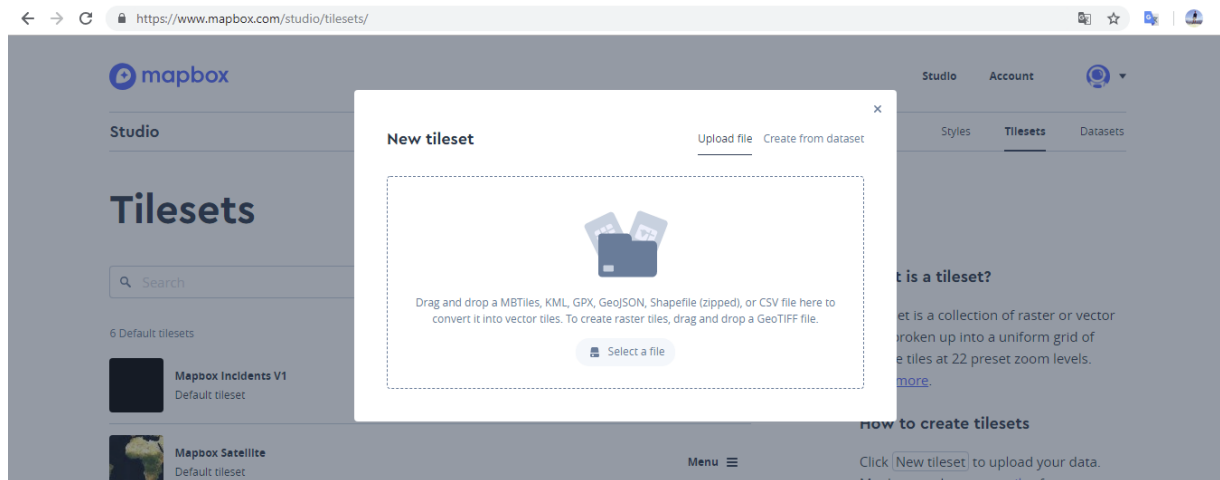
https://www.mapbox.com/studio/tilesets/

mapbox

Studio Account

Studio

Styles Tilesets Datasets

Tilesets

Search

6 Default tilesets

Mapbox Incidents V1
Default tileset

Mapbox Satellite
Default tileset

Menu

×

New tileset

Upload file Create from dataset

Drag and drop a MBTiles, KML, GPX, GeoJSON, Shapefile (zipped), or CSV file here to convert it into vector tiles. To create raster tiles, drag and drop a GeoTIFF file.

Select a file

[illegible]t is a tileset?

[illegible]et is a collection of raster or vector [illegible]broken up into a uniform grid of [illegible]e tiles at 22 preset zoom levels. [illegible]more.

How to create tilesets

Click New tileset to upload your data.